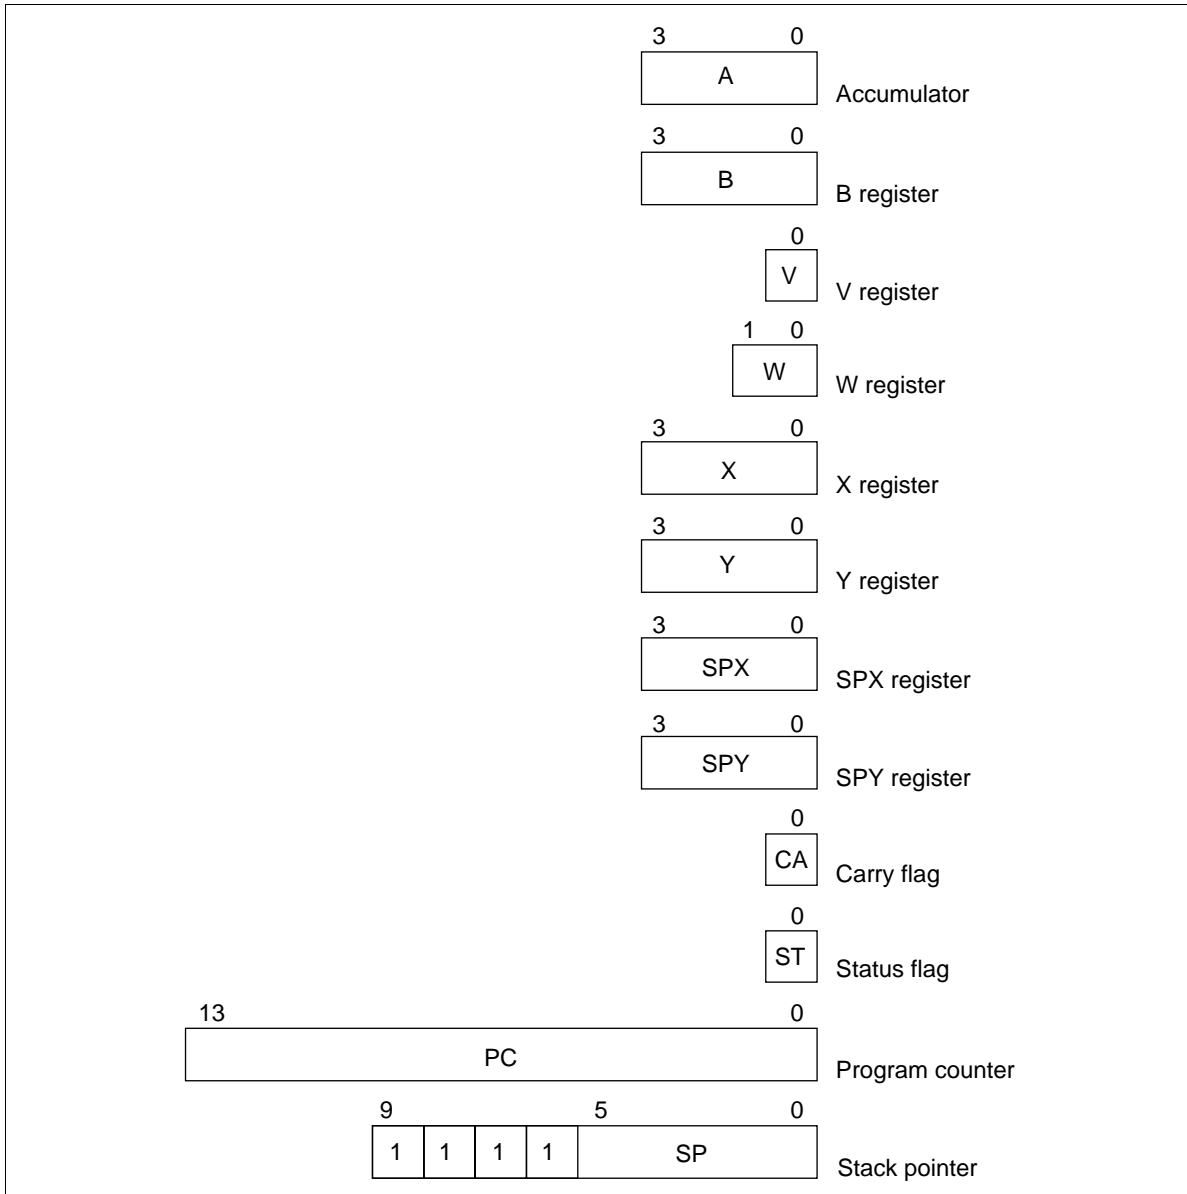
3 0
A
Accumulator

3 0
B
B register

0
V
V register

1 0
W
W register

3 0
X
X register

3 0
Y
Y register

3 0
SPX
SPX register

3 0
SPY
SPY register

0
CA
Carry flag

0
ST
Status flag

13 0
PC
Program counter

9 5 0
1 1 1 1 SP
Stack pointer